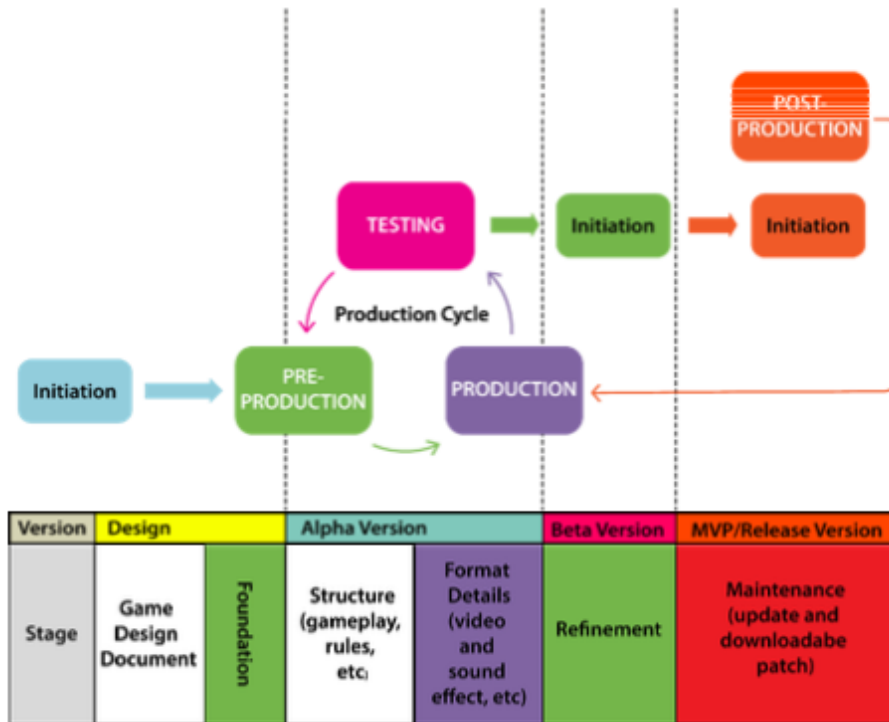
POST-PRODUCTION

TESTING

Initiation

Initiation

Production Cycle

Initiation

PRE-PRODUCTION

PRODUCTION

| Version | Design | | Alpha Version | | Beta Version | MVP/Release Version |
|---|---|---|---|---|---|---|
| Stage | Game Design Document | Foundation | Structure (gameplay, rules, etc) | Format Details (video and sound effect, etc) | Refinement | Maintenance (update and downloadabe patch) |